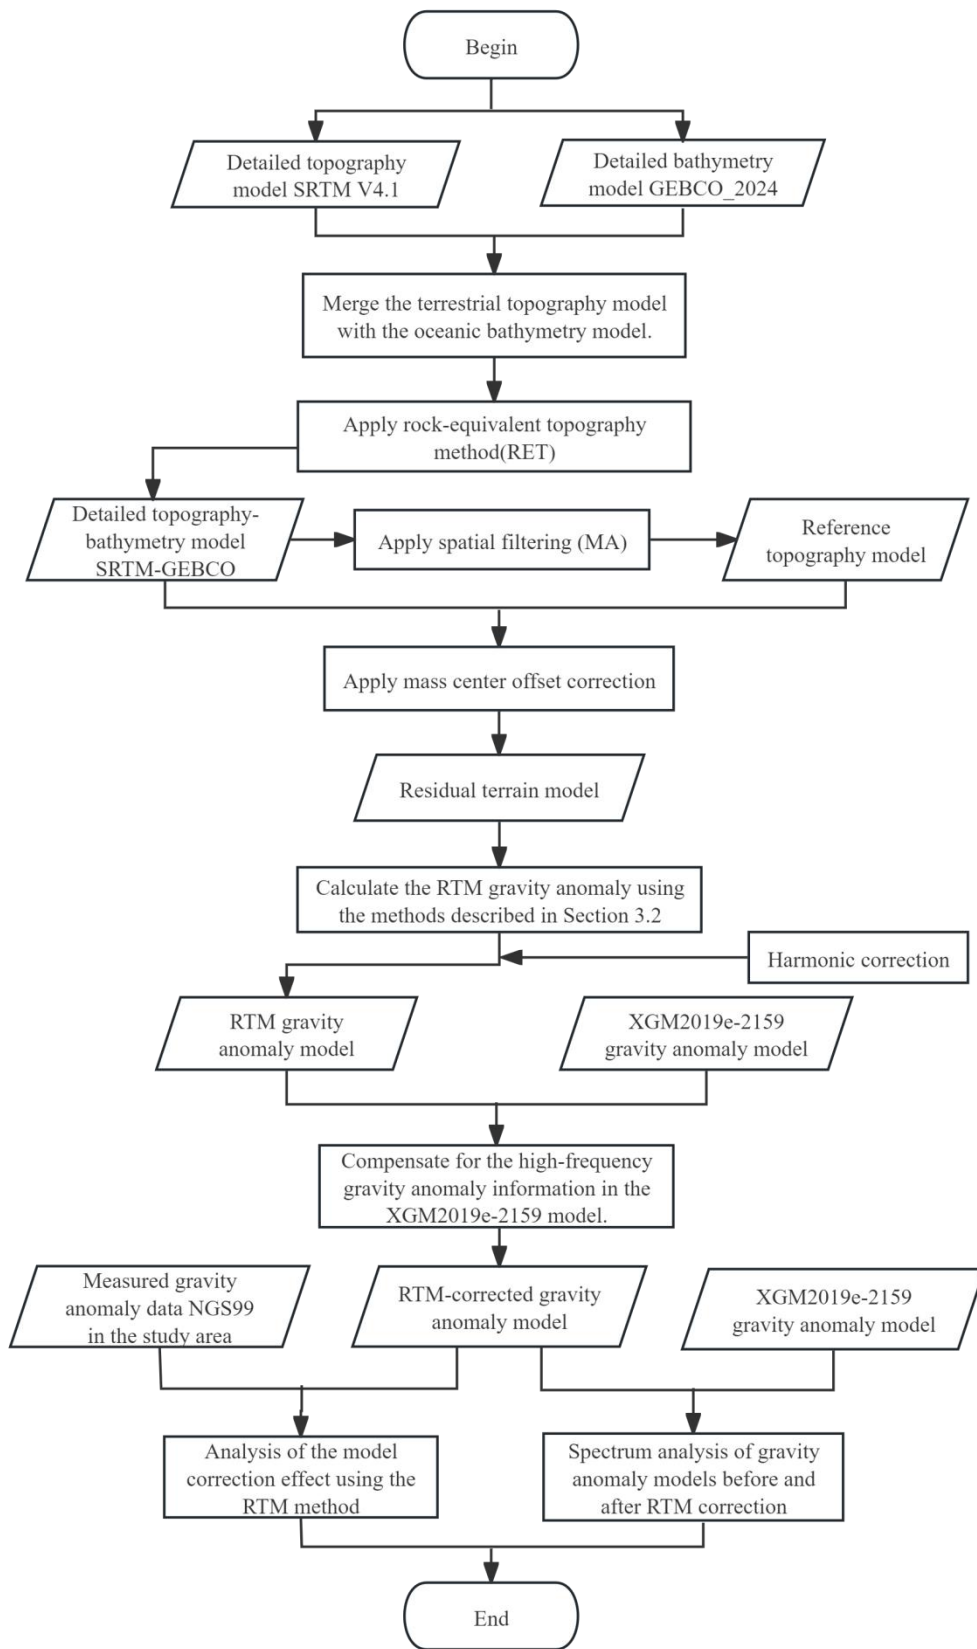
Begin

Detailed topography model SRTM V4.1

Detailed bathymetry model GEBCO_2024

Merge the terrestrial topography model with the oceanic bathymetry model.

Apply rock-equivalent topography method(RET)

Detailed topography-bathymetry model SRTM-GEBCO

Apply spatial filtering (MA)

Reference topography model

Apply mass center offset correction

Residual terrain model

Calculate the RTM gravity anomaly using the methods described in Section 3.2

Harmonic correction

RTM gravity anomaly model

XGM2019e-2159 gravity anomaly model

Compensate for the high-frequency gravity anomaly information in the XGM2019e-2159 model.

Measured gravity anomaly data NGS99 in the study area

RTM-corrected gravity anomaly model

XGM2019e-2159 gravity anomaly model

Analysis of the model correction effect using the RTM method

Spectrum analysis of gravity anomaly models before and after RTM correction

End